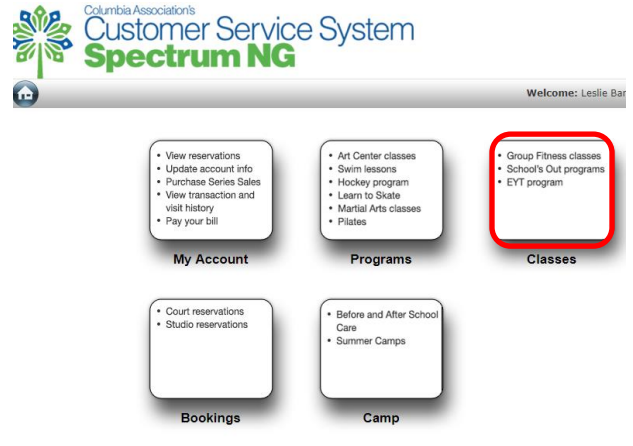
Columbia Association's
Customer Service System
Spectrum NG

Welcome: Leslie Bar

• View reservations
• Update account info
• Purchase Series Sales
• View transaction and visit history
• Pay your bill

My Account

• Art Center classes
• Swim lessons
• Hockey program
• Learn to Skate
• Martial Arts classes
• Pilates

Programs

• Group Fitness classes
• School's Out programs
• EYT program

Classes

• Court reservations
• Studio reservations

Bookings

• Before and After School Care
• Summer Camps

Camp